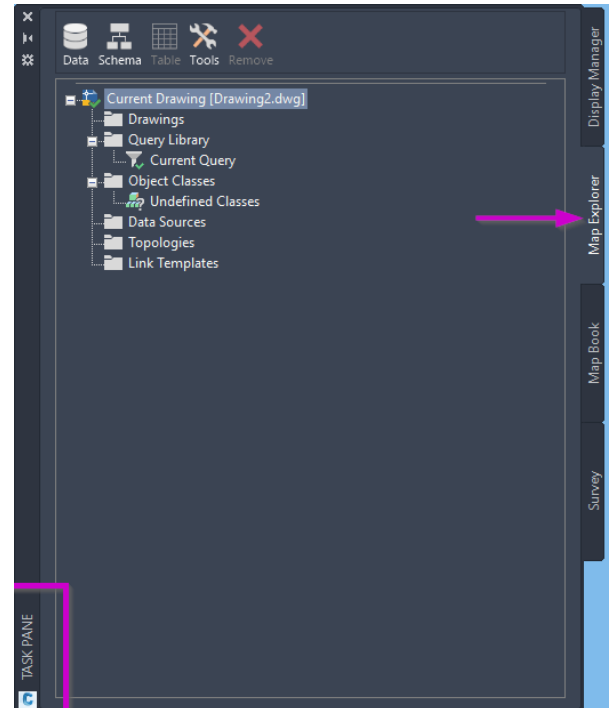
Data Schema Table Tools Remove

Current Drawing [Drawing2.dwg]
Drawings
Query Library
Current Query
Object Classes
Undefined Classes
Data Sources
Topologies
Link Templates

Display Manager
Map Explorer
Map Book
Survey

TASK PANE